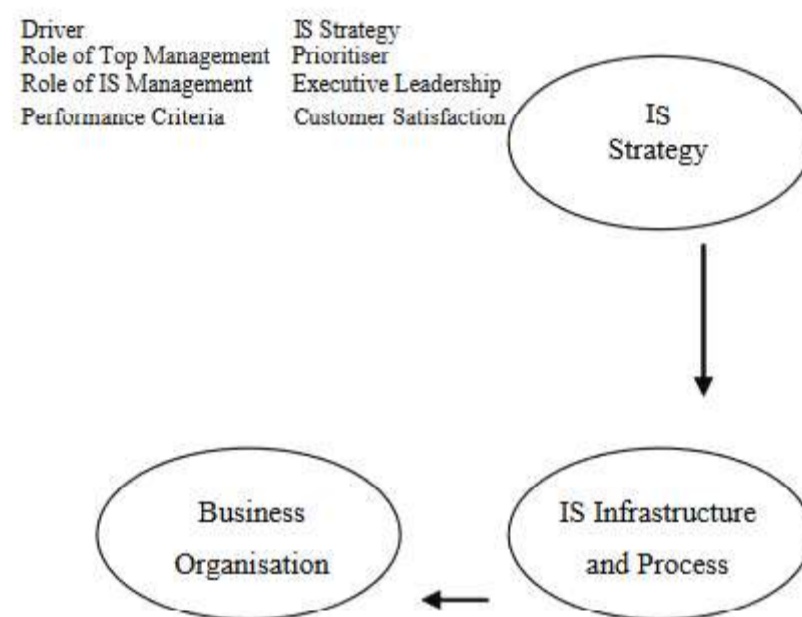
| | |
|---|---|
| Driver | IS Strategy |
| Role of Top Management | Prioritiser |
| Role of IS Management | Executive Leadership |
| Performance Criteria | Customer Satisfaction |

IS Strategy

Business Organisation

IS Infrastructure and Process